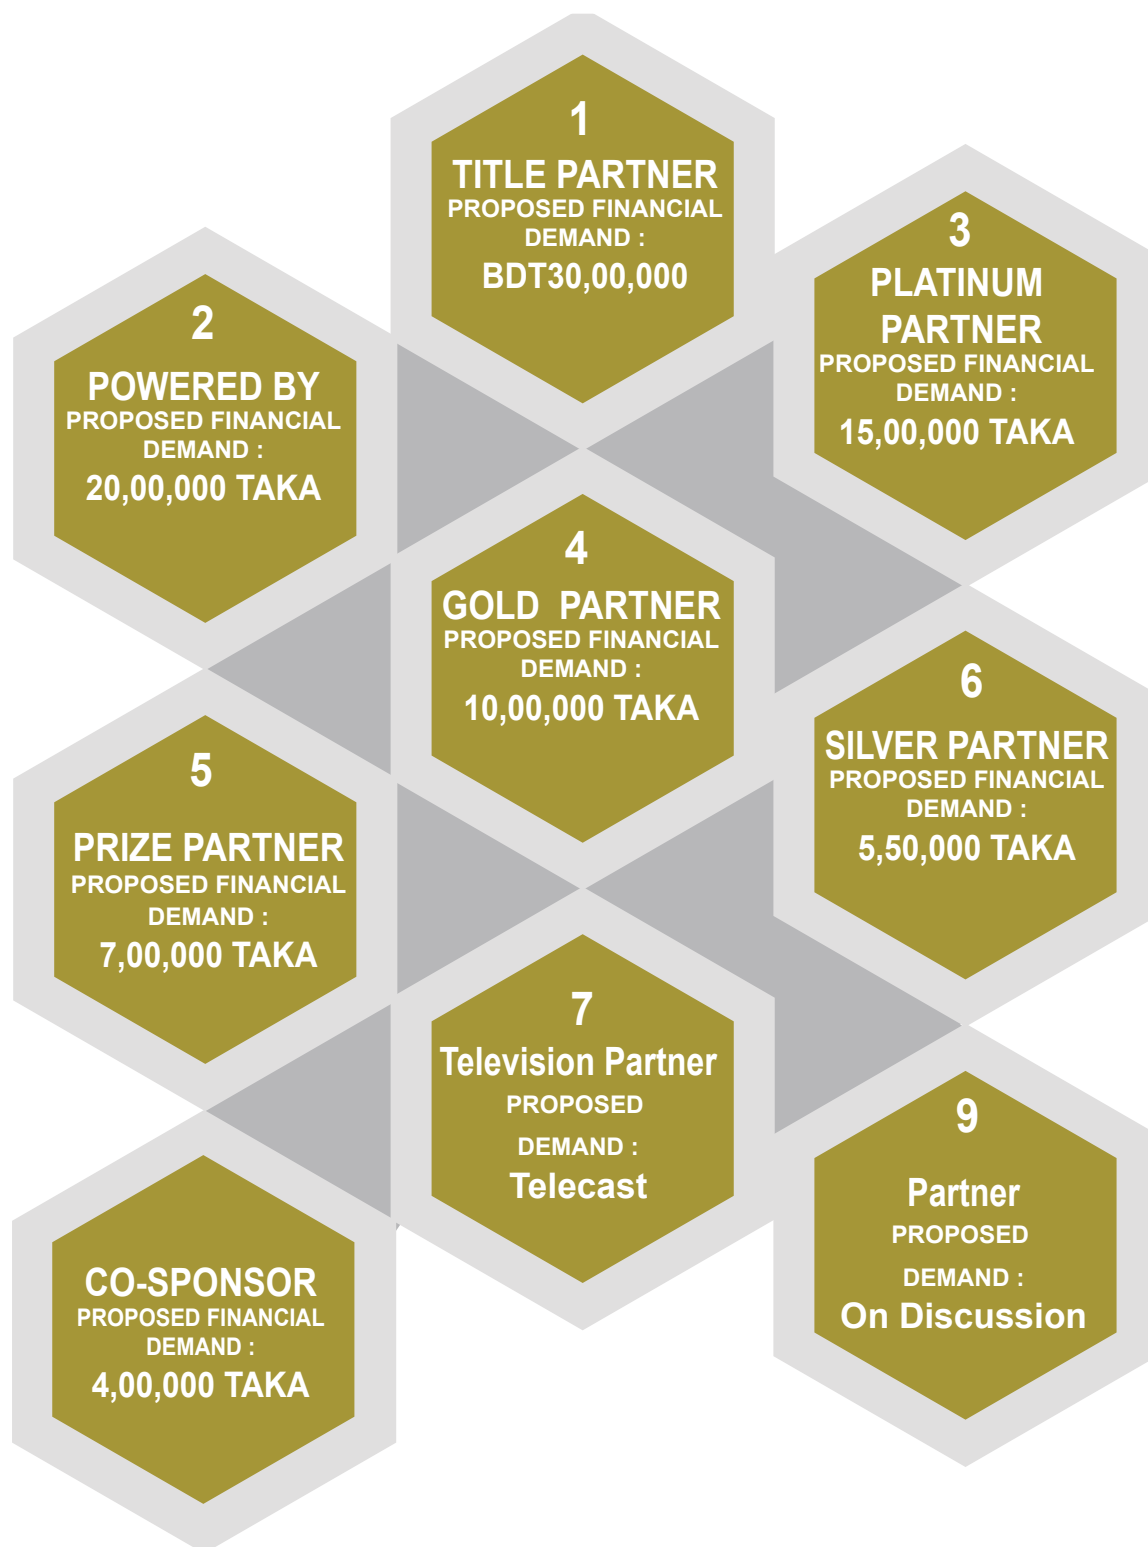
1
TITLE PARTNER
PROPOSED FINANCIAL DEMAND :
BDT30,00,000

2
POWERED BY
PROPOSED FINANCIAL DEMAND :
20,00,000 TAKA

3
PLATINUM PARTNER
PROPOSED FINANCIAL DEMAND :
15,00,000 TAKA

4
GOLD PARTNER
PROPOSED FINANCIAL DEMAND :
10,00,000 TAKA

5
PRIZE PARTNER
PROPOSED FINANCIAL DEMAND :
7,00,000 TAKA

6
SILVER PARTNER
PROPOSED FINANCIAL DEMAND :
5,50,000 TAKA

7
Television Partner
PROPOSED
DEMAND :
Telecast

9
Partner
PROPOSED
DEMAND :
On Discussion

CO-SPONSOR
PROPOSED FINANCIAL DEMAND :
4,00,000 TAKA